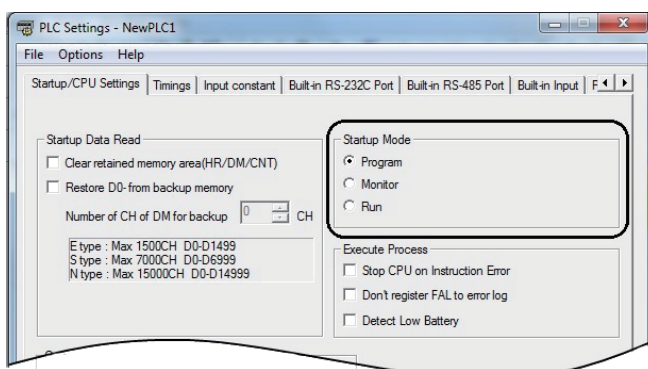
PLC Settings - NewPLC1

File Options Help

Startup/CPU Settings | Timings | Input constant | Built-in RS-232C Port | Built-in RS-485 Port | Built-in Input | F

Startup Data Read

Clear retained memory area(HR/DM/CNT)

Restore D0- from backup memory

Number of CH of DM for backup 0 CH

E type : Max 1500CH D0-D1499
S type : Max 7000CH D0-D6999
N type : Max 15000CH D0-D14999

Startup Mode

Program

Monitor

Run

Execute Process

Stop CPU on Instruction Error

Don't register FAL to error log

Detect Low Battery